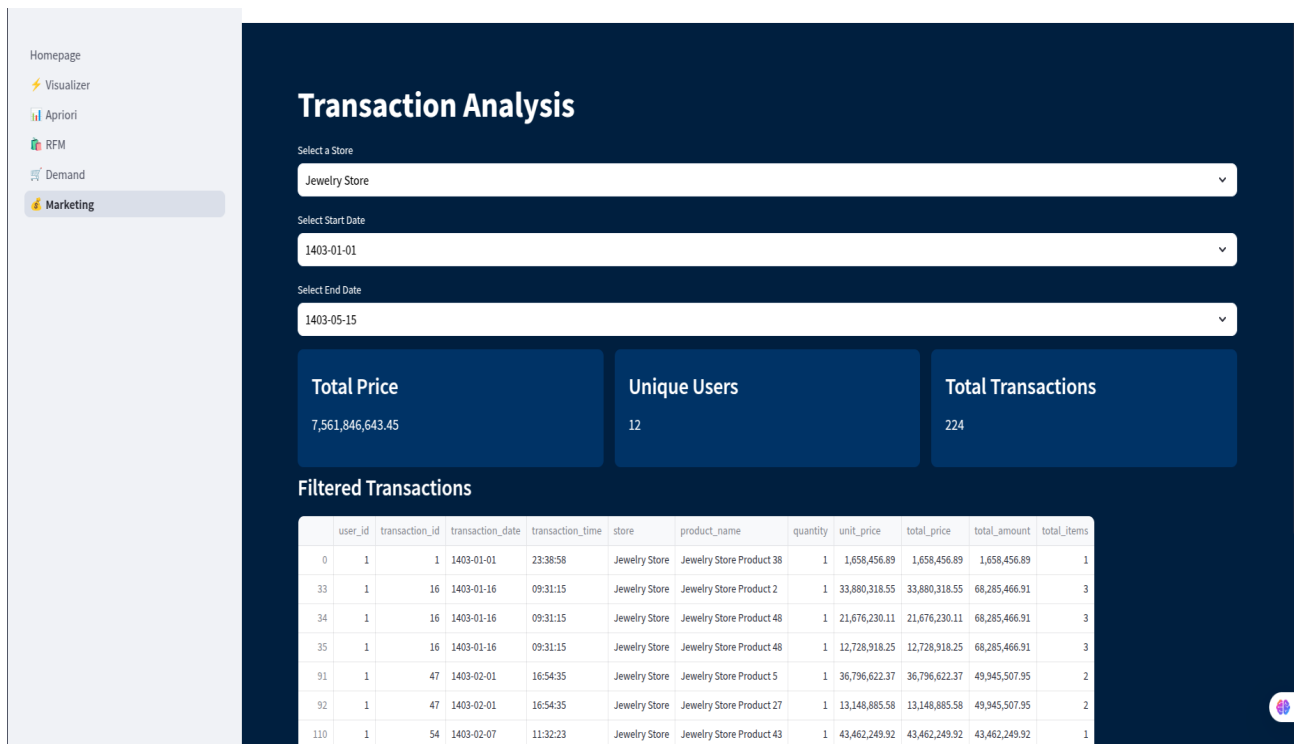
Homepage
⚡ Visualizer
📊 Apriori
🛍️ RFM
🛒 Demand
💰 Marketing

# Transaction Analysis

Select a Store

Jewelry Store

Select Start Date

1403-01-01

Select End Date

1403-05-15

Total Price

7,561,846,643.45

Unique Users

12

Total Transactions

224

Filtered Transactions

| | user_id | transaction_id | transaction_date | transaction_time | store | product_name | quantity | unit_price | total_price | total_amount | total_items |
|---|---|---|---|---|---|---|---|---|---|---|---|
| 0 | 1 | 1 | 1403-01-01 | 23:38:58 | Jewelry Store | Jewelry Store Product 38 | 1 | 1,658,456.89 | 1,658,456.89 | 1,658,456.89 | 1 |
| 33 | 1 | 16 | 1403-01-16 | 09:31:15 | Jewelry Store | Jewelry Store Product 2 | 1 | 33,880,318.55 | 33,880,318.55 | 68,285,466.91 | 3 |
| 34 | 1 | 16 | 1403-01-16 | 09:31:15 | Jewelry Store | Jewelry Store Product 48 | 1 | 21,676,230.11 | 21,676,230.11 | 68,285,466.91 | 3 |
| 35 | 1 | 16 | 1403-01-16 | 09:31:15 | Jewelry Store | Jewelry Store Product 48 | 1 | 12,728,918.25 | 12,728,918.25 | 68,285,466.91 | 3 |
| 91 | 1 | 47 | 1403-02-01 | 16:54:35 | Jewelry Store | Jewelry Store Product 5 | 1 | 36,796,622.37 | 36,796,622.37 | 49,945,507.95 | 2 |
| 92 | 1 | 47 | 1403-02-01 | 16:54:35 | Jewelry Store | Jewelry Store Product 27 | 1 | 13,148,885.58 | 13,148,885.58 | 49,945,507.95 | 2 |
| 110 | 1 | 54 | 1403-02-07 | 11:32:23 | Jewelry Store | Jewelry Store Product 43 | 1 | 43,462,249.92 | 43,462,249.92 | 43,462,249.92 | 1 |